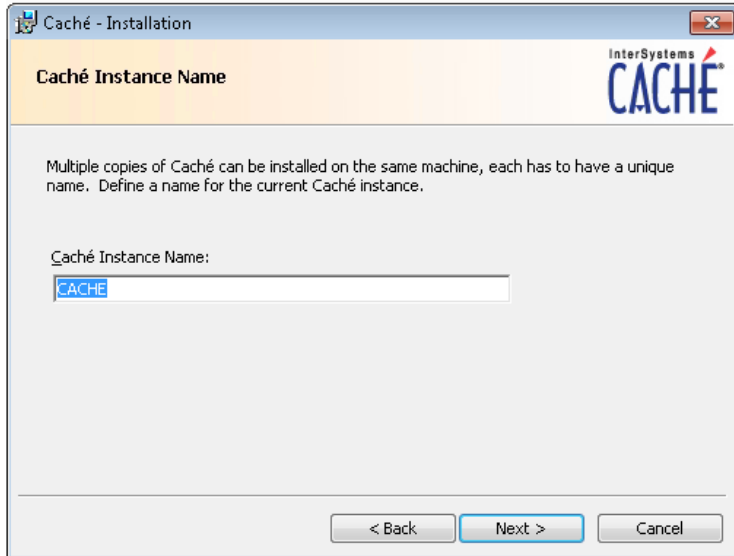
Caché - Installation

Caché Instance Name

InterSystems
CACHÉ

Multiple copies of Caché can be installed on the same machine, each has to have a unique name. Define a name for the current Caché instance.

Caché Instance Name:

CACHE

< Back

Next >

Cancel